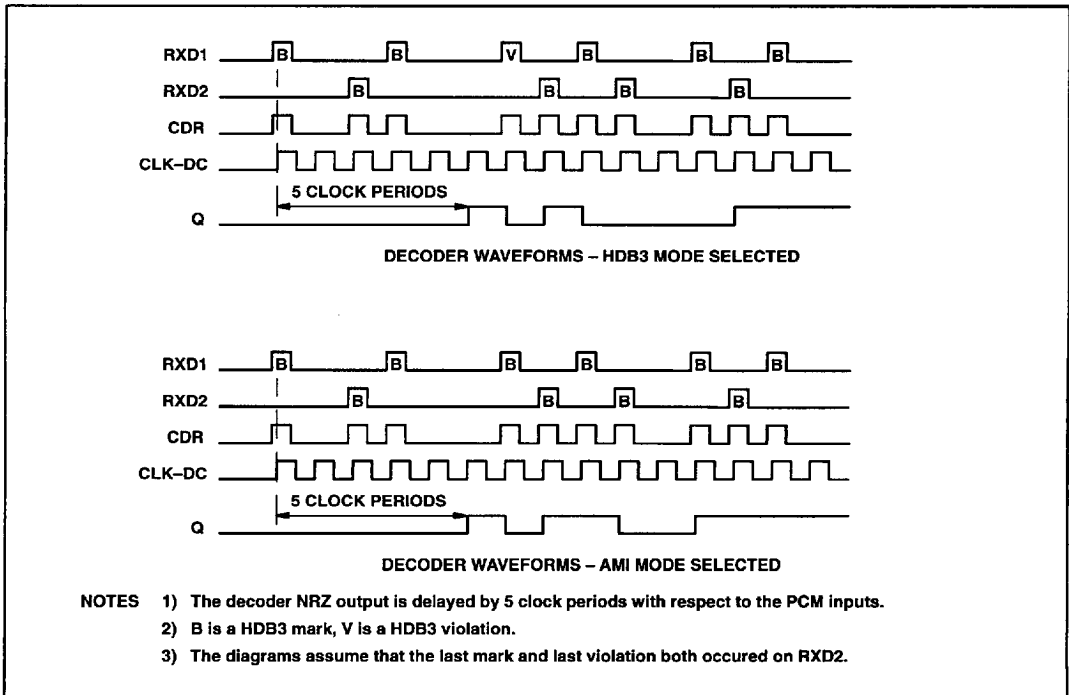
RXD1 B B V B B B
RXD2 B B B B
CDR
CLK–DC
5 CLOCK PERIODS
Q

DECODER WAVEFORMS – HDB3 MODE SELECTED

RXD1 B B B B B B
RXD2 B B B B
CDR
CLK–DC
5 CLOCK PERIODS
Q

DECODER WAVEFORMS – AMI MODE SELECTED

NOTES 1) The decoder NRZ output is delayed by 5 clock periods with respect to the PCM inputs.
2) B is a HDB3 mark, V is a HDB3 violation.
3) The diagrams assume that the last mark and last violation both occured on RXD2.